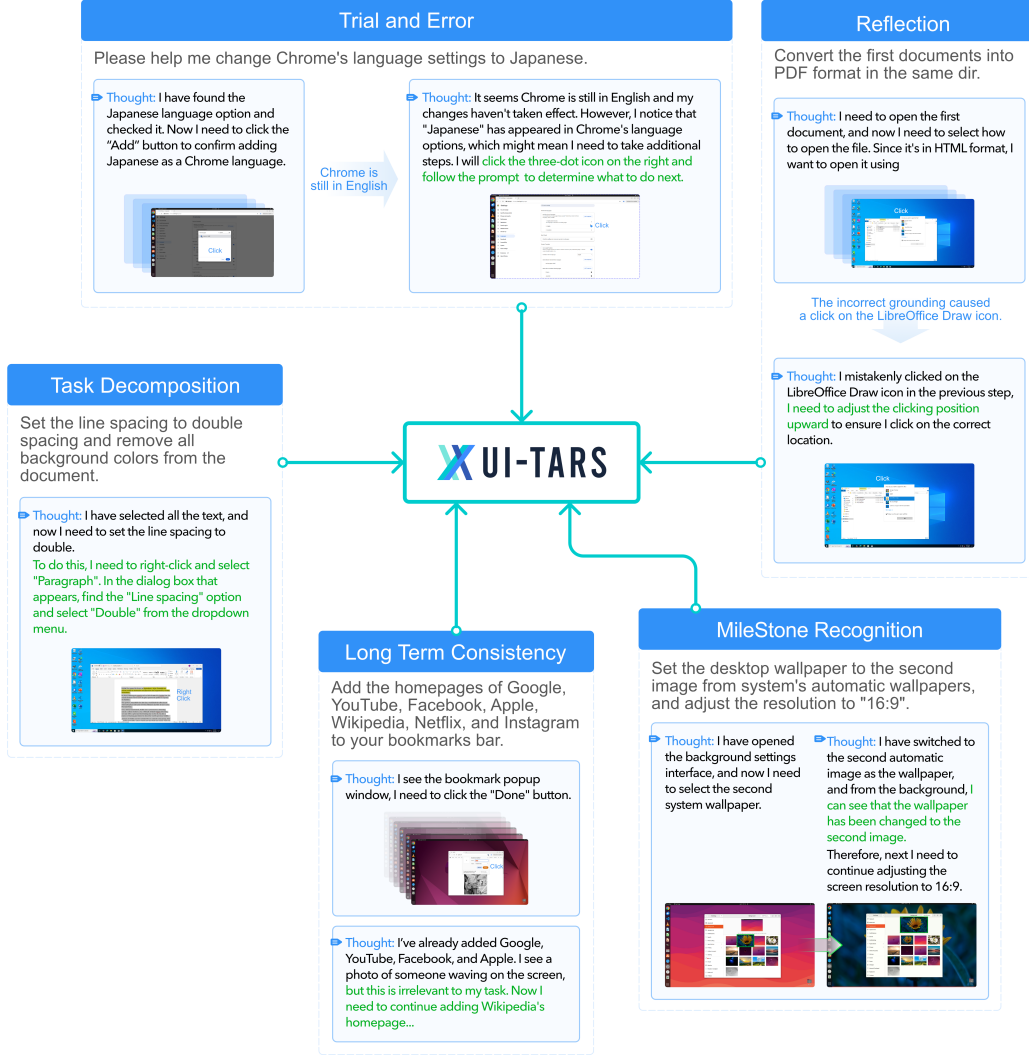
Trial and Error

Please help me change Chrome's language settings to Japanese.

Thought: I have found the Japanese language option and checked it. Now I need to click the "Add" button to confirm adding Japanese as a Chrome language.

Click

Chrome is still in English

Thought: It seems Chrome is still in English and my changes haven't taken effect. However, I notice that "Japanese" has appeared in Chrome's language options, which might mean I need to take additional steps. I will click the three-dot icon on the right and follow the prompt to determine what to do next.

Click

Reflection

Convert the first documents into PDF format in the same dir.

Thought: I need to open the first document, and now I need to select how to open the file. Since it's in HTML format, I want to open it using

Click

The incorrect grounding caused a click on the LibreOffice Draw icon.

Thought: I mistakenly clicked on the LibreOffice Draw icon in the previous step, I need to adjust the clicking position upward to ensure I click on the correct location.

Click

Task Decomposition

Set the line spacing to double spacing and remove all background colors from the document.

Thought: I have selected all the text, and now I need to set the line spacing to double.
To do this, I need to right-click and select "Paragraph". In the dialog box that appears, find the "Line spacing" option and select "Double" from the dropdown menu.

Right Click

UI-TARS

Long Term Consistency

Add the homepages of Google, YouTube, Facebook, Apple, Wikipedia, Netflix, and Instagram to your bookmarks bar.

Thought: I see the bookmark popup window, I need to click the "Done" button.

Click

Thought: I've already added Google, YouTube, Facebook, and Apple. I see a photo of someone waving on the screen, but this is irrelevant to my task. Now I need to continue adding Wikipedia's homepage...

MileStone Recognition

Set the desktop wallpaper to the second image from system's automatic wallpapers, and adjust the resolution to "16:9".

Thought: I have opened the background settings interface, and now I need to select the second system wallpaper.

Thought: I have switched to the second automatic image as the wallpaper, and from the background, I can see that the wallpaper has been changed to the second image.
Therefore, next I need to continue adjusting the screen resolution to 16:9.